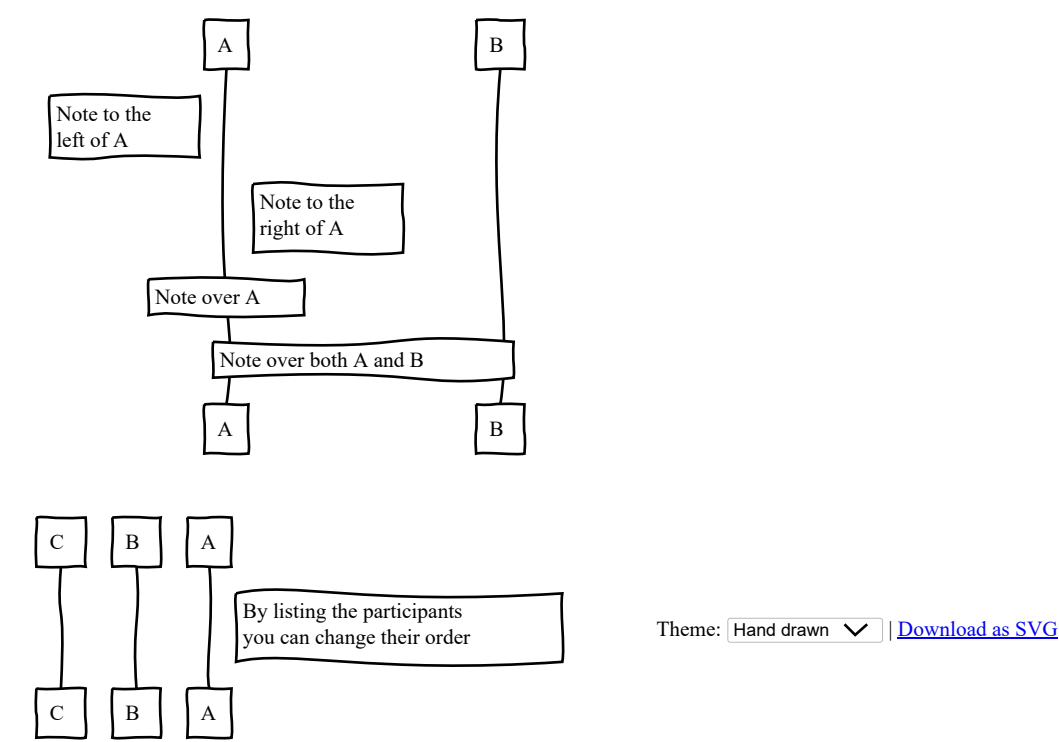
A

B

Note to the left of A

Note to the right of A

Note over A

Note over both A and B

A

B

C

B

A

By listing the participants you can change their order

C

B

A

Theme: Hand drawn | Download as SVG